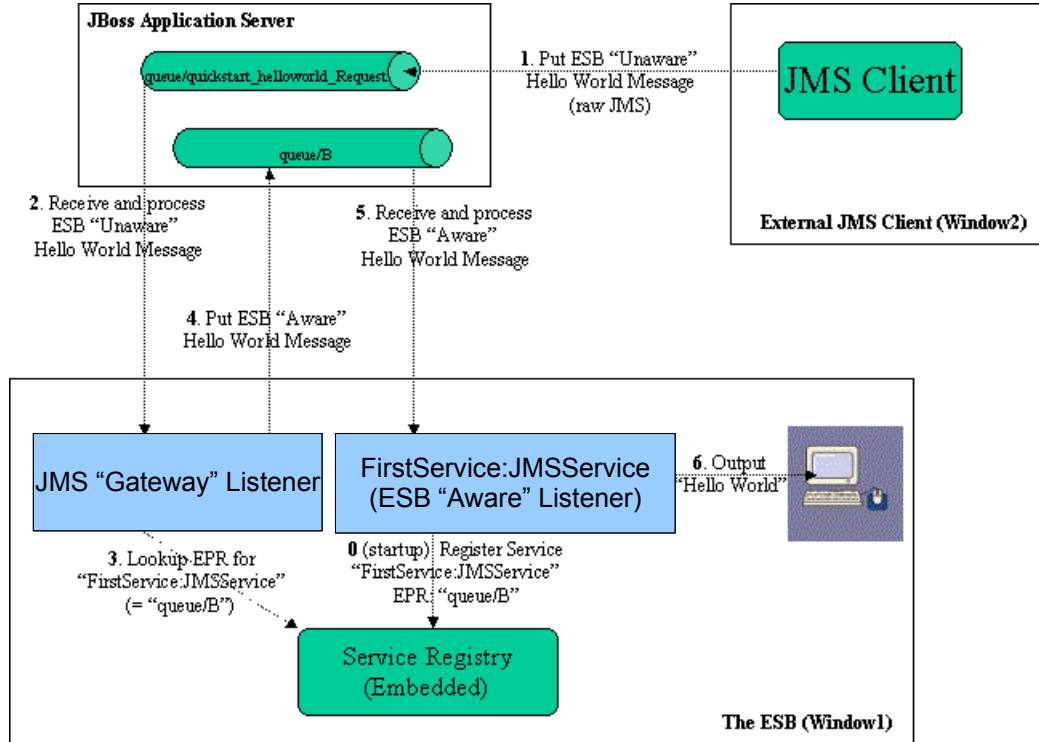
JBoss Application Server

queue/quickstart_helloworld_Request

queue/B

1. Put ESB “Unaware” Hello World Message (raw JMS)

JMS Client

External JMS Client (Window2)

2. Receive and process ESB “Unaware” Hello World Message

5. Receive and process ESB “Aware” Hello World Message

4. Put ESB “Aware” Hello World Message

JMS “Gateway” Listener

FirstService:JMSService (ESB “Aware” Listener)

6. Output “Hello World”

3. Lookup EPR for “FirstService:JMSService” (= “queue/B”)

0 (startup) Register Service “FirstService:JMSService” EPR: “queue/B”

Service Registry (Embedded)

The ESB (Window1)